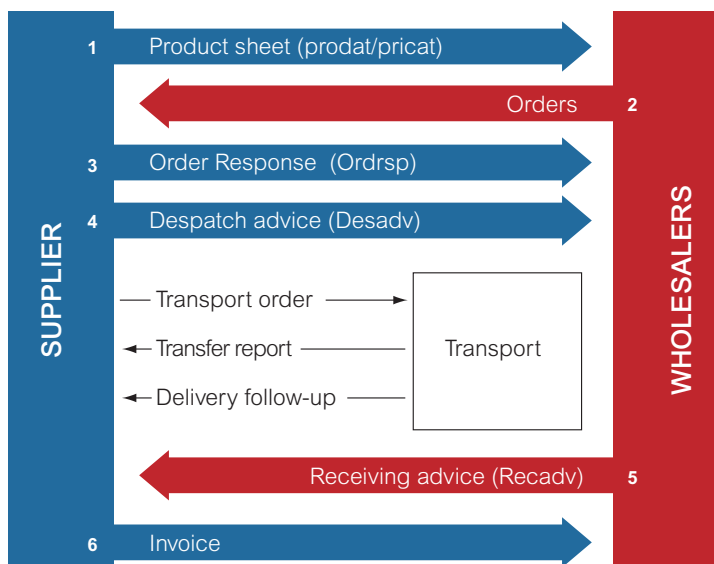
SUPPLIER

1 Product sheet (prodat/pricat)

Orders 2

3 Order Response (Ordrsp)

4 Despatch advice (Desadv)

Transport order

Transfer report

Delivery follow-up

Transport

Receiving advice (Recadv) 5

6 Invoice

WHOLESALERS